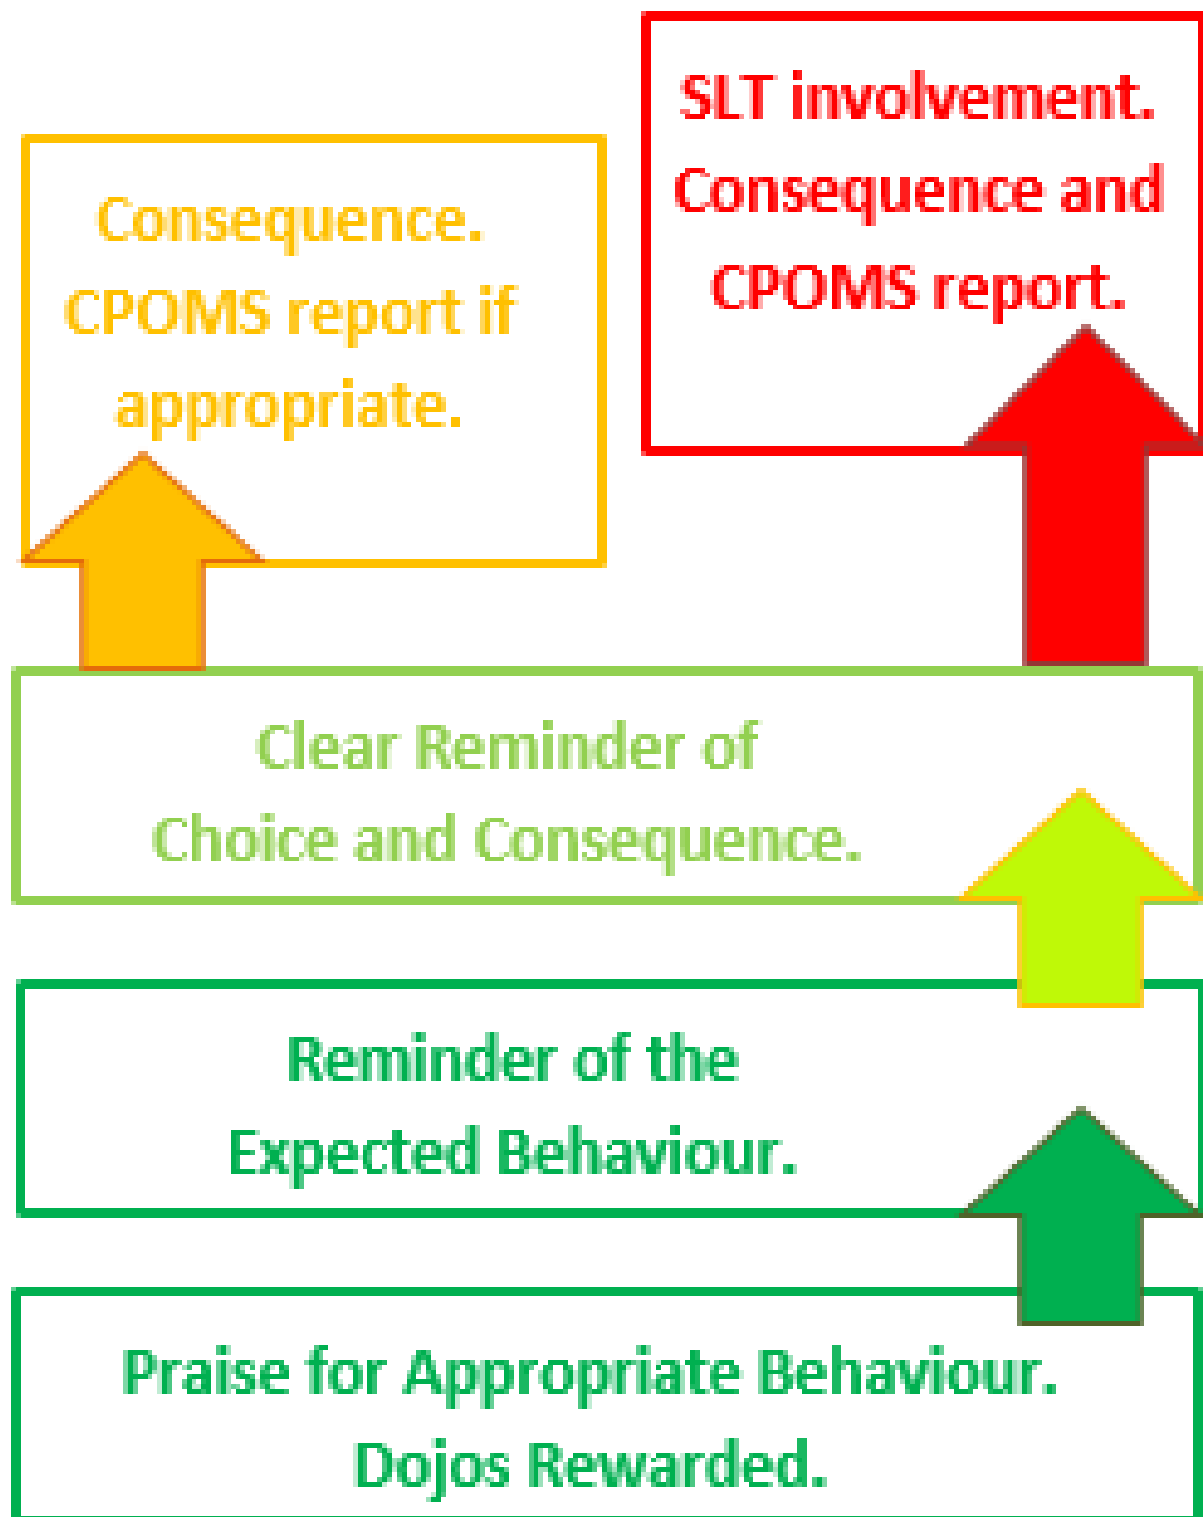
Consequence. CPOMS report if appropriate.

SLT involvement. Consequence and CPOMS report.

Clear Reminder of Choice and Consequence.

Reminder of the Expected Behaviour.

Praise for Appropriate Behaviour. Dojos Rewarded.